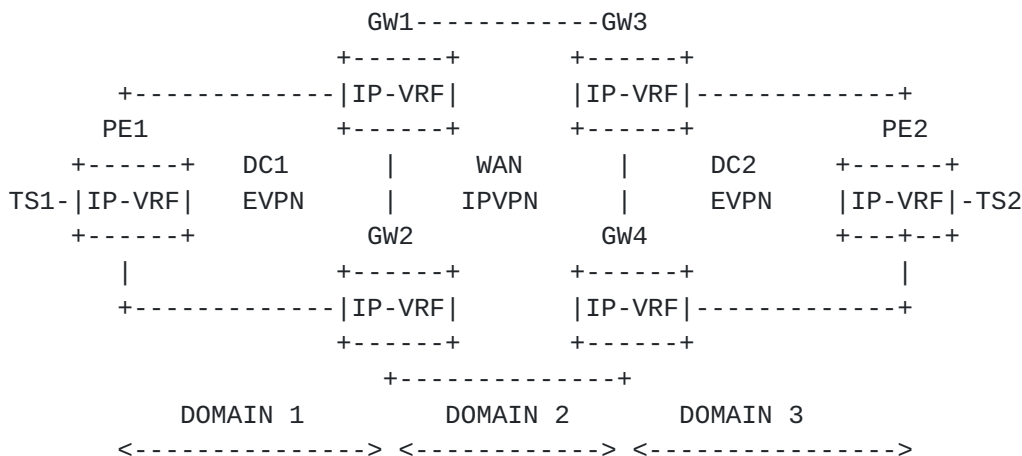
GW1-----------GW3
+------+          +------+
+------------|IP-VRF|          |IP-VRF|-------------+
PE1          +------+          +------+          PE2
+------+    DC1      |    WAN     |    DC2    +------+
TS1-|IP-VRF|   EVPN      |   IPVPN    |    EVPN   |IP-VRF|-TS2
+------+             GW2              GW4           +---+--+
|           +------+          +------+              |
+------------|IP-VRF|          |IP-VRF|-------------+
+------+          +------+
+-------------+
DOMAIN 1          DOMAIN 2          DOMAIN 3
<--------------> <-----------> <--------------->